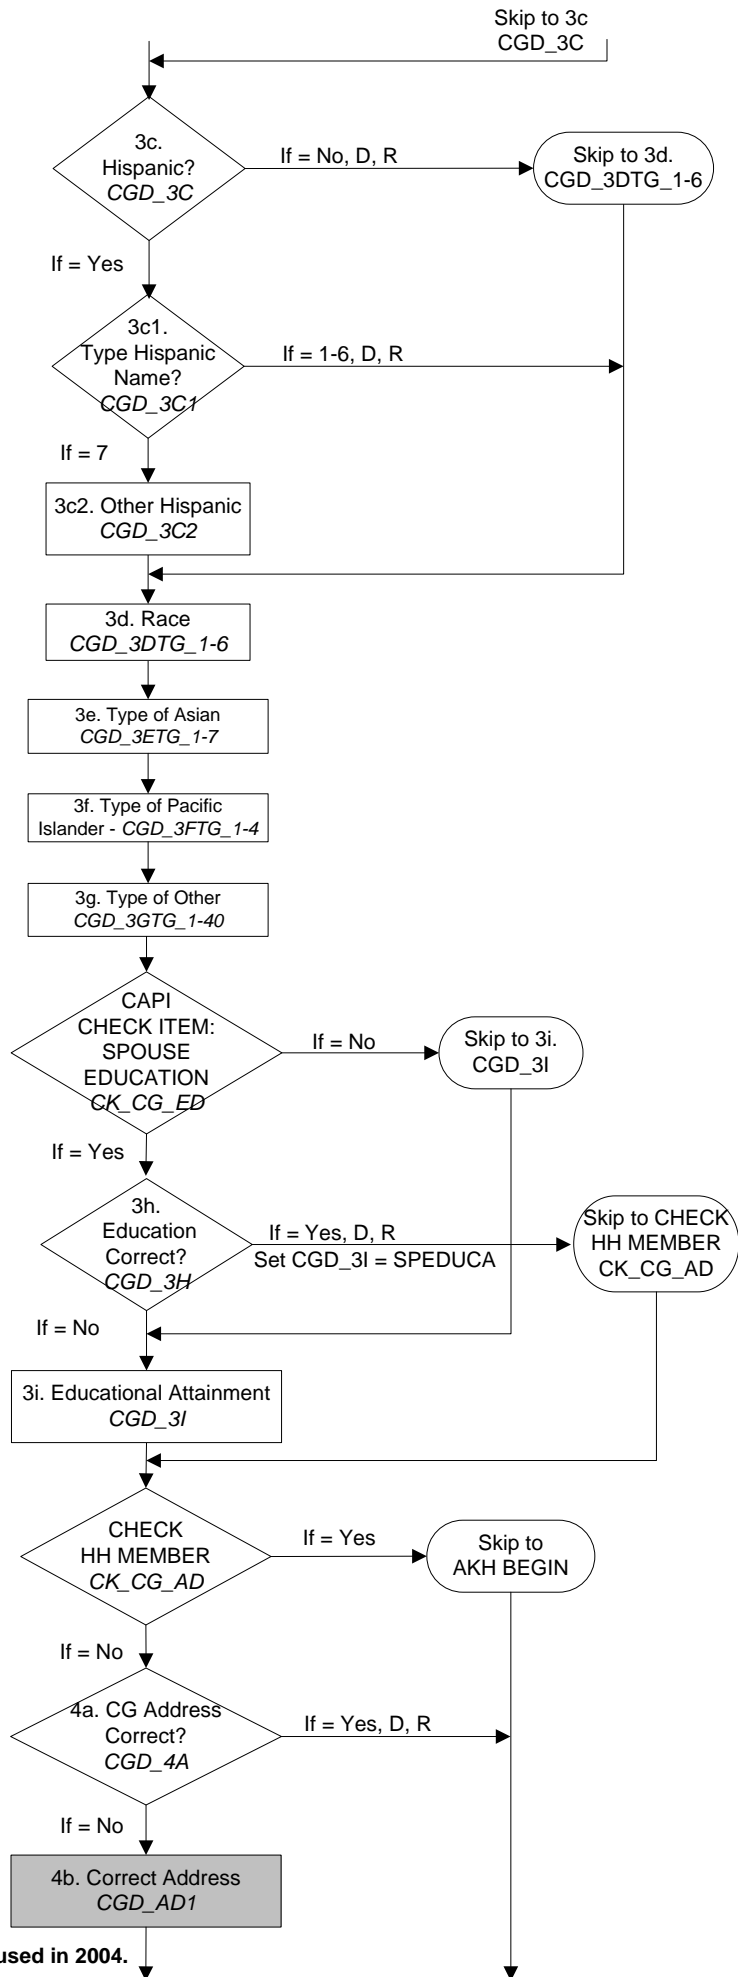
Skip to 3c
CGD_3C

3c.
Hispanic?
CGD_3C

If = No, D, R

Skip to 3d.
CGD_3DTG_1-6

If = Yes

3c1.
Type Hispanic
Name?
CGD_3C1

If = 1-6, D, R

If = 7

3c2. Other Hispanic
CGD_3C2

3d. Race
CGD_3DTG_1-6

3e. Type of Asian
CGD_3ETG_1-7

3f. Type of Pacific Islander - CGD_3FTG_1-4

3g. Type of Other
CGD_3GTG_1-40

CAPI
CHECK ITEM:
SPOUSE
EDUCATION
CK_CG_ED

If = No

Skip to 3i.
CGD_3I

If = Yes

3h.
Education
Correct?
CGD_3H

If = Yes, D, R
Set CGD_3I = SPEDUCA

Skip to CHECK
HH MEMBER
CK_CG_AD

If = No

3i. Educational Attainment
CGD_3I

CHECK
HH MEMBER
CK_CG_AD

If = Yes

Skip to
AKH BEGIN

If = No

4a. CG Address
Correct?
CGD_4A

If = Yes, D, R

If = No

4b. Correct Address
CGD_AD1

used in 2004.